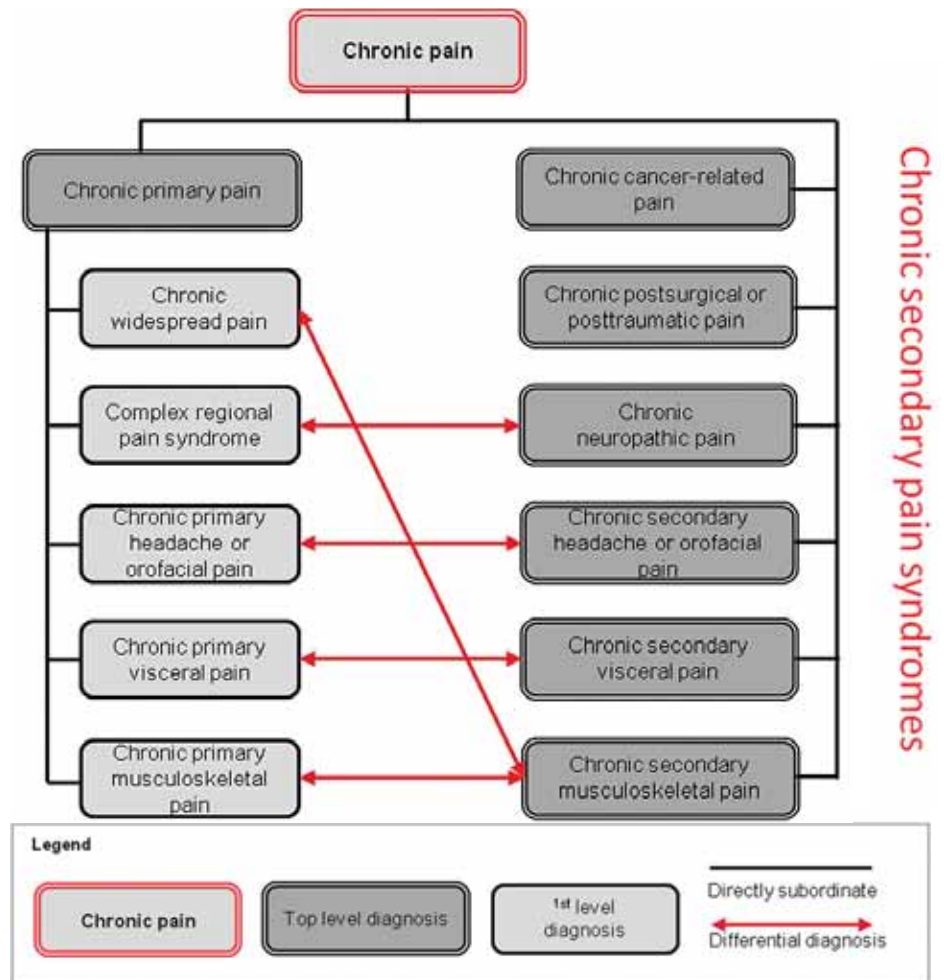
Chronic pain

Chronic primary pain

Chronic widespread pain

Complex regional pain syndrome

Chronic primary headache or orofacial pain

Chronic primary visceral pain

Chronic primary musculoskeletal pain

Chronic cancer-related pain

Chronic postsurgical or posttraumatic pain

Chronic neuropathic pain

Chronic secondary headache or orofacial pain

Chronic secondary visceral pain

Chronic secondary musculoskeletal pain

Chronic secondary pain syndromes

Legend

Chronic pain

Top level diagnosis

$1^{st}$ level diagnosis

Directly subordinate

Differential diagnosis